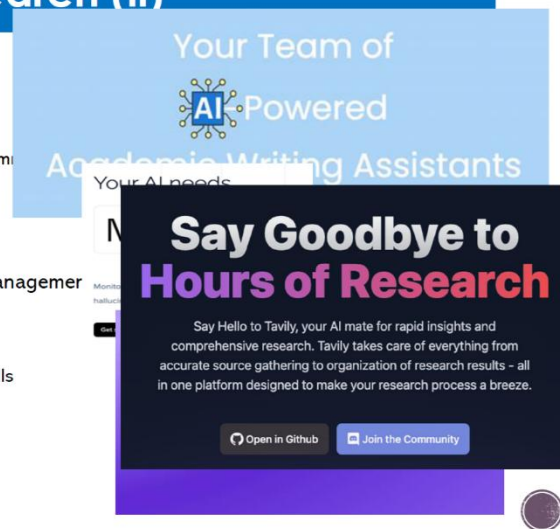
earch (II)

Your Team of

AI Powered

Academic Writing Assistants

m

Your AI needs

M

anagemer

Monito

halluci

Get

ls

Say Goodbye to Hours of Research

Say Hello to Tavily, your AI mate for rapid insights and comprehensive research. Tavily takes care of everything from accurate source gathering to organization of research results - all in one platform designed to make your research process a breeze.

Open in Github

Join the Community